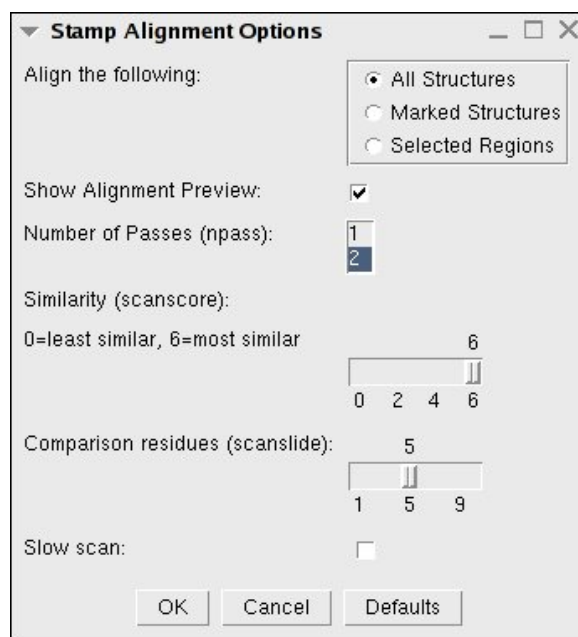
Stamp Alignment Options

Align the following:

All Structures
Marked Structures
Selected Regions

Show Alignment Preview:

Number of Passes (npass):
1
2

Similarity (scanscore):

0=least similar, 6=most similar

6

0 2 4 6

Comparison residues (scanslide):

5

1 5 9

Slow scan:

OK Cancel Defaults